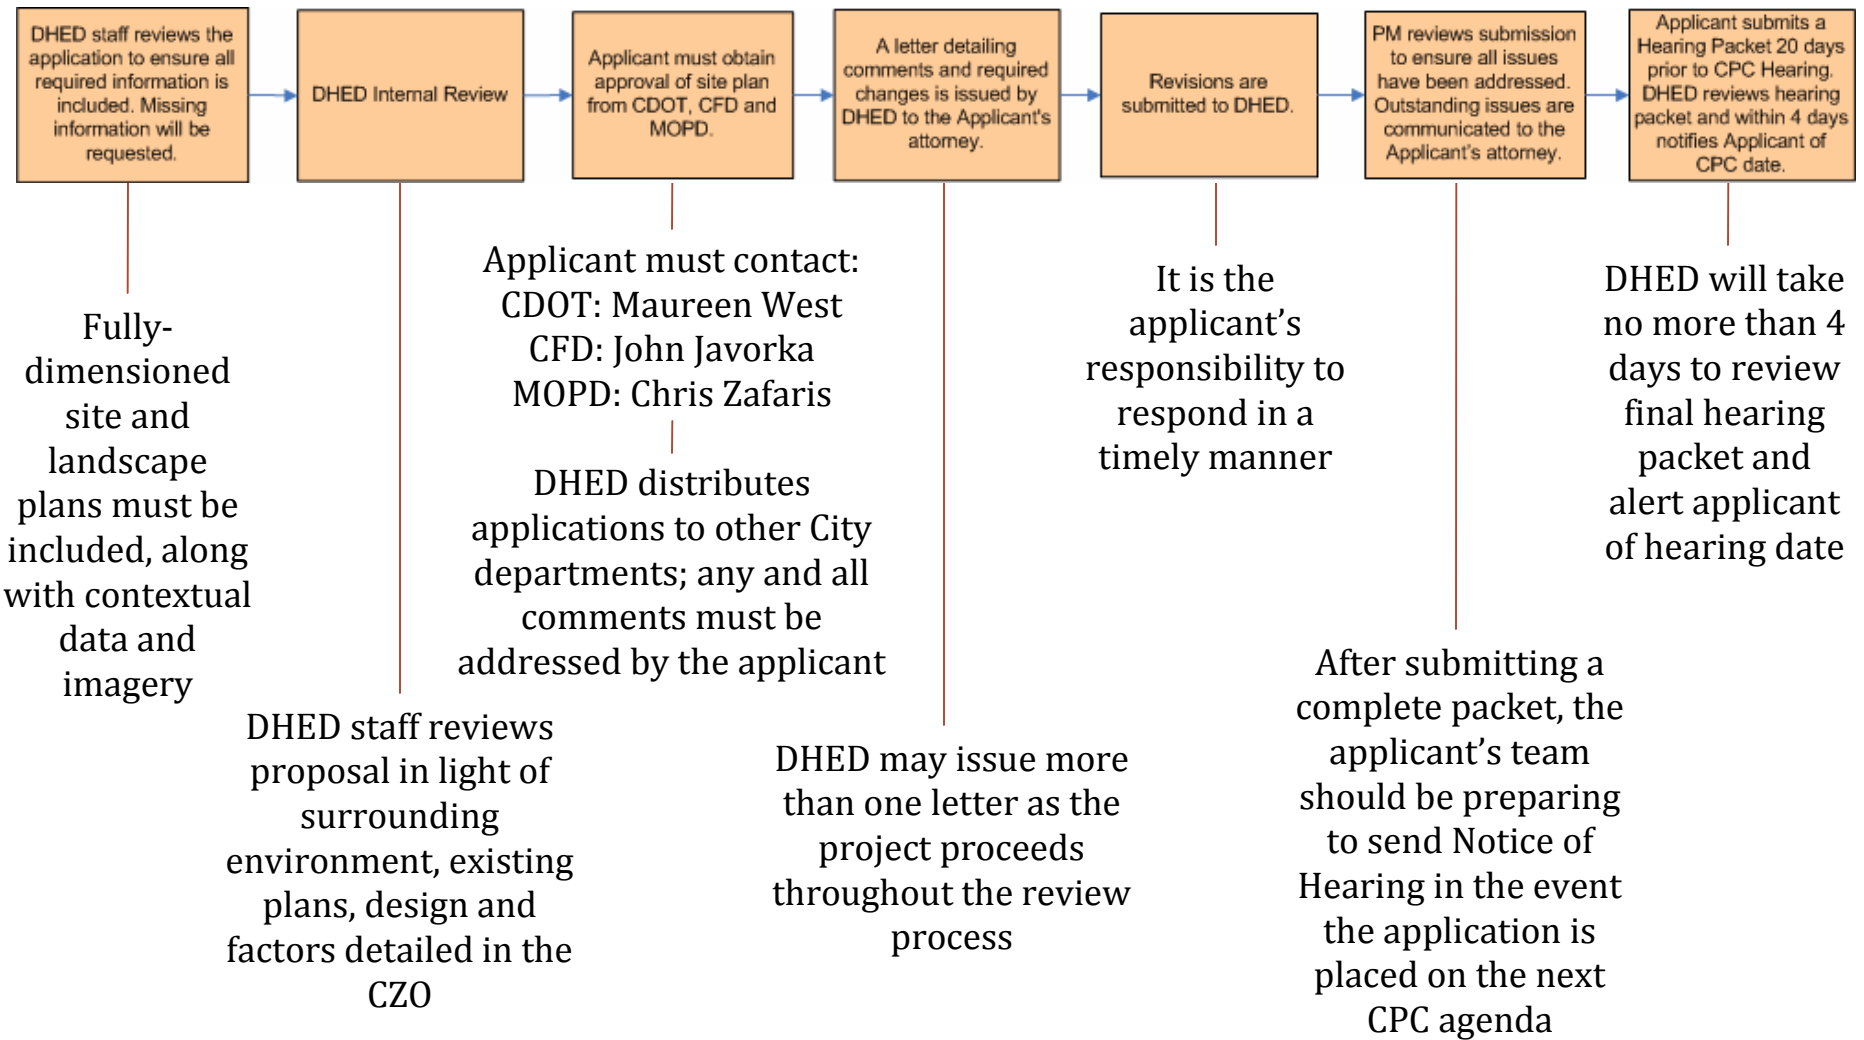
DHED staff reviews the application to ensure all required information is included. Missing information will be requested.

DHED Internal Review

Applicant must obtain approval of site plan from CDOT, CFD and MOPD.

A letter detailing comments and required changes is issued by DHED to the Applicant's attorney.

Revisions are submitted to DHED.

PM reviews submission to ensure all issues have been addressed. Outstanding issues are communicated to the Applicant's attorney.

Applicant submits a Hearing Packet 20 days prior to CPC Hearing. DHED reviews hearing packet and within 4 days notifies Applicant of CPC date.

Fully-dimensioned site and landscape plans must be included, along with contextual data and imagery

DHED staff reviews proposal in light of surrounding environment, existing plans, design and factors detailed in the CZO

Applicant must contact:
CDOT: Maureen West
CFD: John Javorka
MOPD: Chris Zafaris

DHED distributes applications to other City departments; any and all comments must be addressed by the applicant

DHED may issue more than one letter as the project proceeds throughout the review process

It is the applicant's responsibility to respond in a timely manner

After submitting a complete packet, the applicant's team should be preparing to send Notice of Hearing in the event the application is placed on the next CPC agenda

DHED will take no more than 4 days to review final hearing packet and alert applicant of hearing date